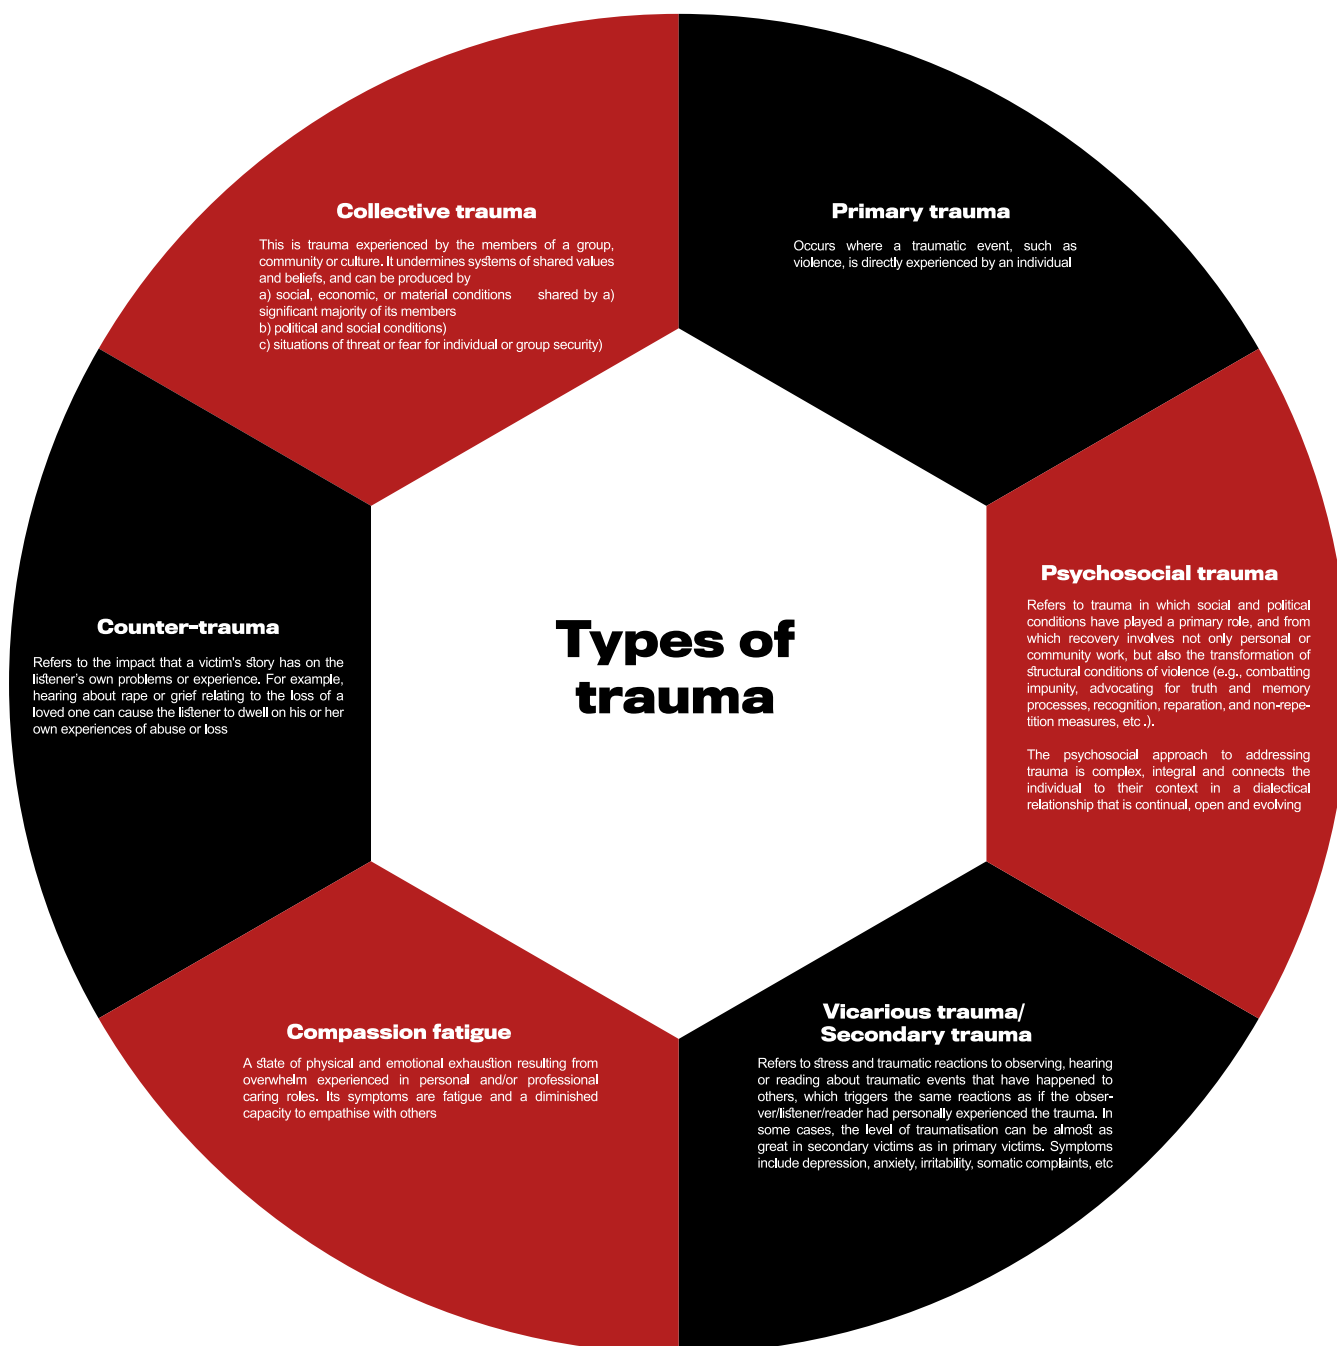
Types of trauma

Primary trauma

Occurs where a traumatic event, such as violence, is directly experienced by an individual

Psychosocial trauma

Refers to trauma in which social and political conditions have played a primary role, and from which recovery involves not only personal or community work, but also the transformation of structural conditions of violence (e.g., combatting impunity, advocating for truth and memory processes, recognition, reparation, and non-repetition measures, etc .).

The psychosocial approach to addressing trauma is complex, integral and connects the individual to their context in a dialectical relationship that is continual, open and evolving

Vicarious trauma/ Secondary trauma

Refers to stress and traumatic reactions to observing, hearing or reading about traumatic events that have happened to others, which triggers the same reactions as if the observer/listener/reader had personally experienced the trauma. In some cases, the level of traumatisation can be almost as great in secondary victims as in primary victims. Symptoms include depression, anxiety, irritability, somatic complaints, etc

Compassion fatigue

A state of physical and emotional exhaustion resulting from overwhelm experienced in personal and/or professional caring roles. Its symptoms are fatigue and a diminished capacity to empathise with others

Counter-trauma

Refers to the impact that a victim's story has on the listener's own problems or experience. For example, hearing about rape or grief relating to the loss of a loved one can cause the listener to dwell on his or her own experiences of abuse or loss

Collective trauma

This is trauma experienced by the members of a group, community or culture. It undermines systems of shared values and beliefs, and can be produced by
a) social, economic, or material conditions shared by a) significant majority of its members
b) political and social conditions)
c) situations of threat or fear for individual or group security)